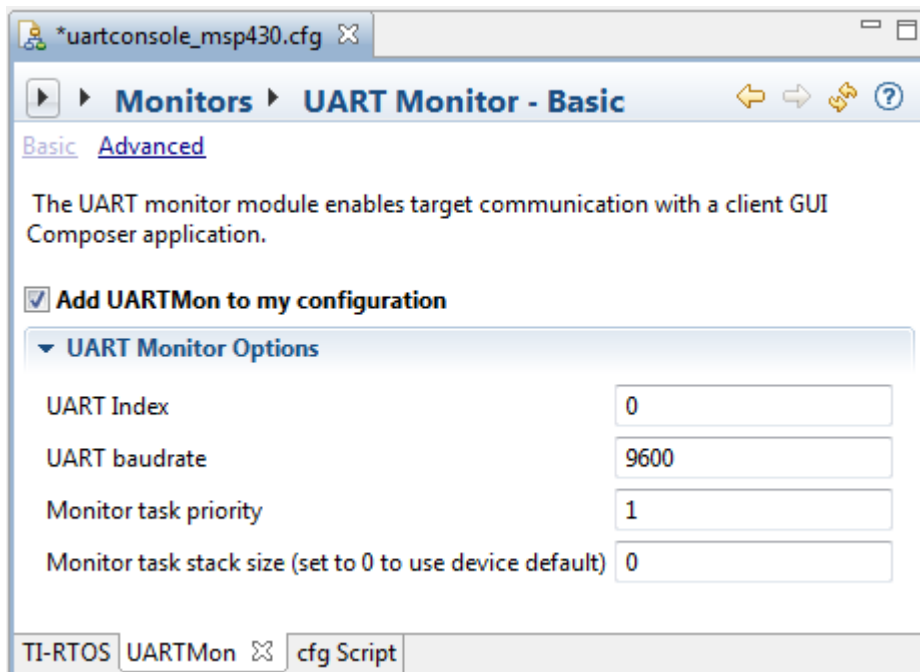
*uartconsole_msp430.cfg ☒

Monitors ▸ UART Monitor - Basic

Basic Advanced

The UART monitor module enables target communication with a client GUI Composer application.

☑ Add UARTMon to my configuration

▾ UART Monitor Options

| | |
|---|---|
| UART Index | 0 |
| UART baudrate | 9600 |
| Monitor task priority | 1 |
| Monitor task stack size (set to 0 to use device default) | 0 |

TI-RTOS UARTMon ☒ cfg Script